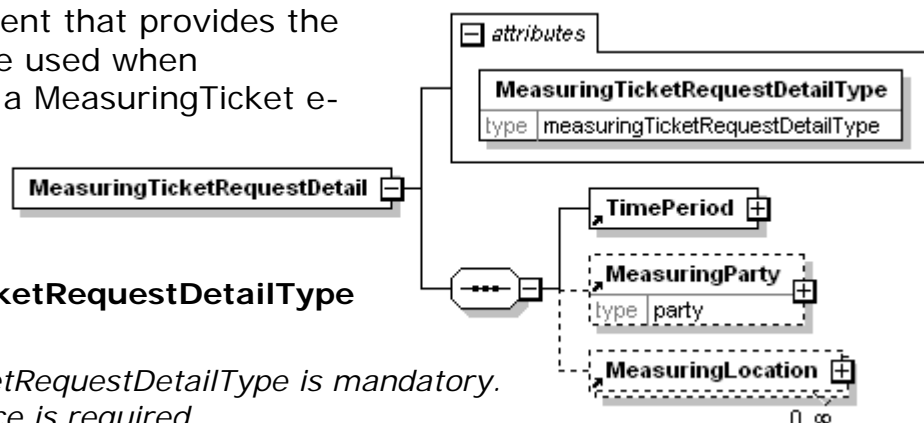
ent that provides the
e used when
a MeasuringTicket e-

MeasuringTicketRequestDetail

ketRequestDetailType

etRequestDetailType is mandatory.
ce is required

attributes

MeasuringTicketRequestDetailType

| type | measuringTicketRequestDetailType |
|---|---|

TimePeriod

MeasuringParty

| type | party |
|---|---|

MeasuringLocation

0..∞